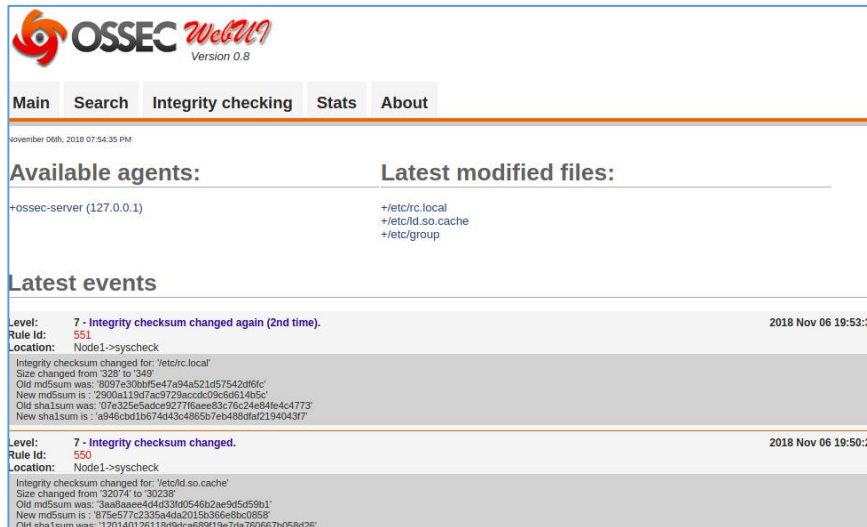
OSSEC WebUI
Version 0.8

Main Search Integrity checking Stats About

November 06th, 2018 07:54:35 PM

Available agents:

+ossec-server (127.0.0.1)

Latest modified files:

+/etc/rc.local
+/etc/ld.so.cache
+/etc/group

Latest events

Level: 7 - Integrity checksum changed again (2nd time).
Rule Id: 551
Location: Node1->syscheck

2018 Nov 06 19:53:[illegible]

Integrity checksum changed for: '/etc/rc.local'
Size changed from '328' to '349'
Old md5sum was: '8097e30bbf5e47a94a521d57542df6fc'
New md5sum is : '2900a119d7ac9729accdc09c6d614b5c'
Old sha1sum was: '07e325e5adce9277f6aee83c76c24e84fe4c4773'
New sha1sum is : 'a946cbd1b674d43c4865b7eb488dfaf2194043f7'

Level: 7 - Integrity checksum changed.
Rule Id: 550
Location: Node1->syscheck

2018 Nov 06 19:50:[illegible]

Integrity checksum changed for: '/etc/ld.so.cache'
Size changed from '32074' to '30238'
Old md5sum was: '3aa8aaee4d4d33fd0546b2ae9d5d59b1'
New md5sum is : '875e577c2335a4da2015b366e8bc0858'
Old sha1sum was: '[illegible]'